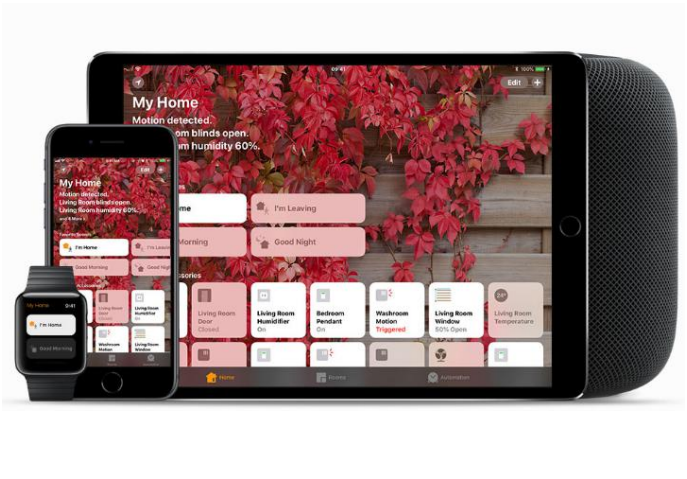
100%

Edit +

My Home

Motion detected.
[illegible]oom blinds open.
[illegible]m humidity 60%.

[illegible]me

I'm Leaving

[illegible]Morning

Good Night

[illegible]ssories

Living Room Door
Closed

Living Room Humidifier
On

Bedroom Pendant
On

Washroom Motion
Triggered

Living Room Window
50% Open

24°
Living Room Temperature

Home

Rooms

Automation

Edit

My Home

Motion detected.
Living Room blinds open.
Living Room humidity 60%.

I'm Home

I'm Leaving

Good Morning

Good Night

Living Room Door
Closed

Living Room Humidifier
On

Washroom Motion

Living Room Window

My Home

9:41

I'm Home

Good Morning